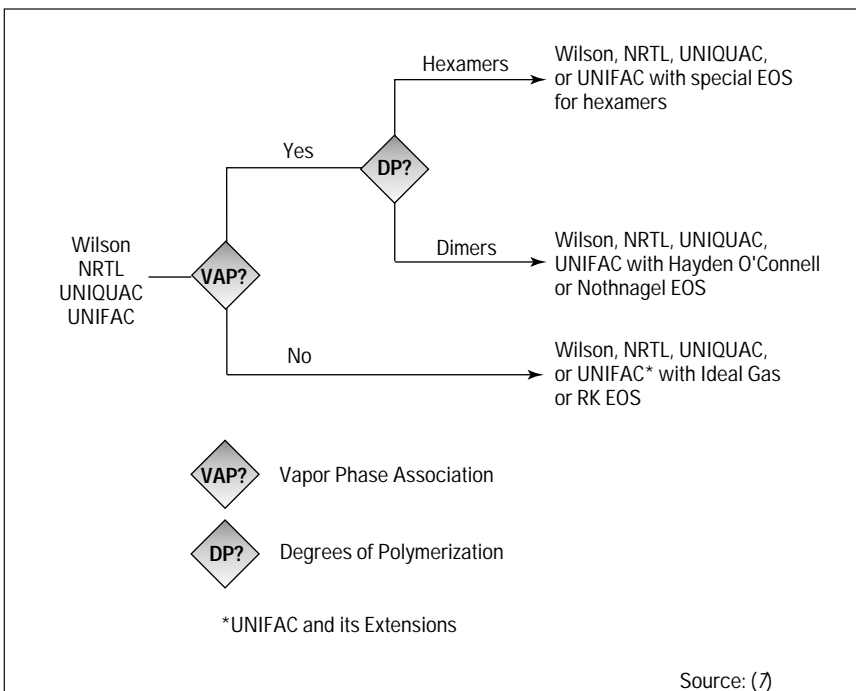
Wilson
NRTL
UNIQUAC
UNIFAC

VAP?

Yes

DP?

Hexamers

Wilson, NRTL, UNIQUAC, or UNIFAC with special EOS for hexamers

Dimers

Wilson, NRTL, UNIQUAC, UNIFAC with Hayden O'Connell or Nothnagel EOS

No

Wilson, NRTL, UNIQUAC, or UNIFAC* with Ideal Gas or RK EOS

VAP? Vapor Phase Association

DP? Degrees of Polymerization

*UNIFAC and its Extensions

Source: (7)